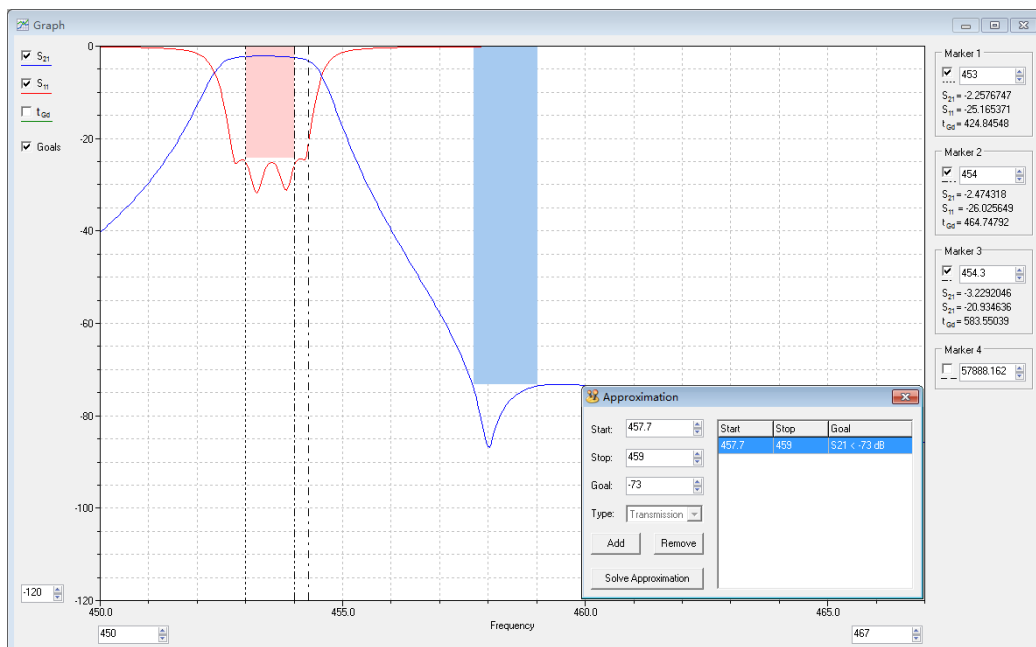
Graph

$S_{21}$
$S_{11}$
$t_{Gd}$
Goals

0
-20
-40
-60
-80
-100
-120

-120

450.0
455.0
460.0
465.0
Frequency

450
467

Marker 1
453
$S_{21}$ = -2.2576747
$S_{11}$ = -25.165371
$t_{Gd}$ = 424.84548

Marker 2
454
$S_{21}$ = -2.474318
$S_{11}$ = -26.025649
$t_{Gd}$ = 464.74792

Marker 3
454.3
$S_{21}$ = -3.2292046
$S_{21}$ = -20.934636
$t_{Gd}$ = 583.55039

Marker 4
57888.162

Approximation

Start: 457.7
Stop: 459
Goal: -73
Type: Transmission
Add
Remove
Solve Approximation

| Start | Stop | Goal |
|---|---|---|
| 457.7 | 459 | S21 < -73 dB |